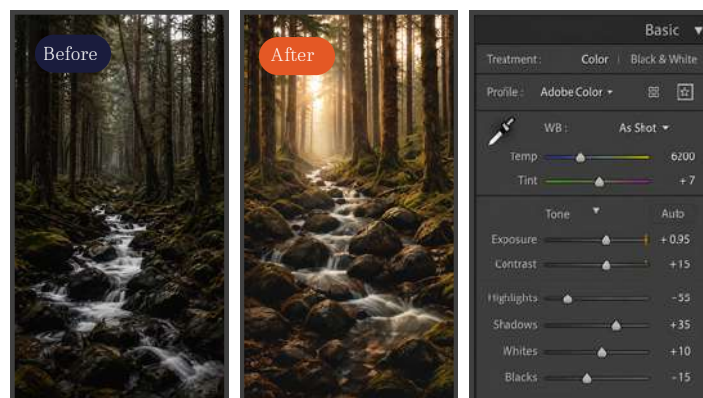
Before

After

Basic

Treatment : Color | Black & White

Profile : Adobe Color

WB : As Shot

Temp 6200

Tint + 7

Tone Auto

Exposure + 0.95

Contrast +15

Highlights -55

Shadows +35

Whites +10

Blacks -15